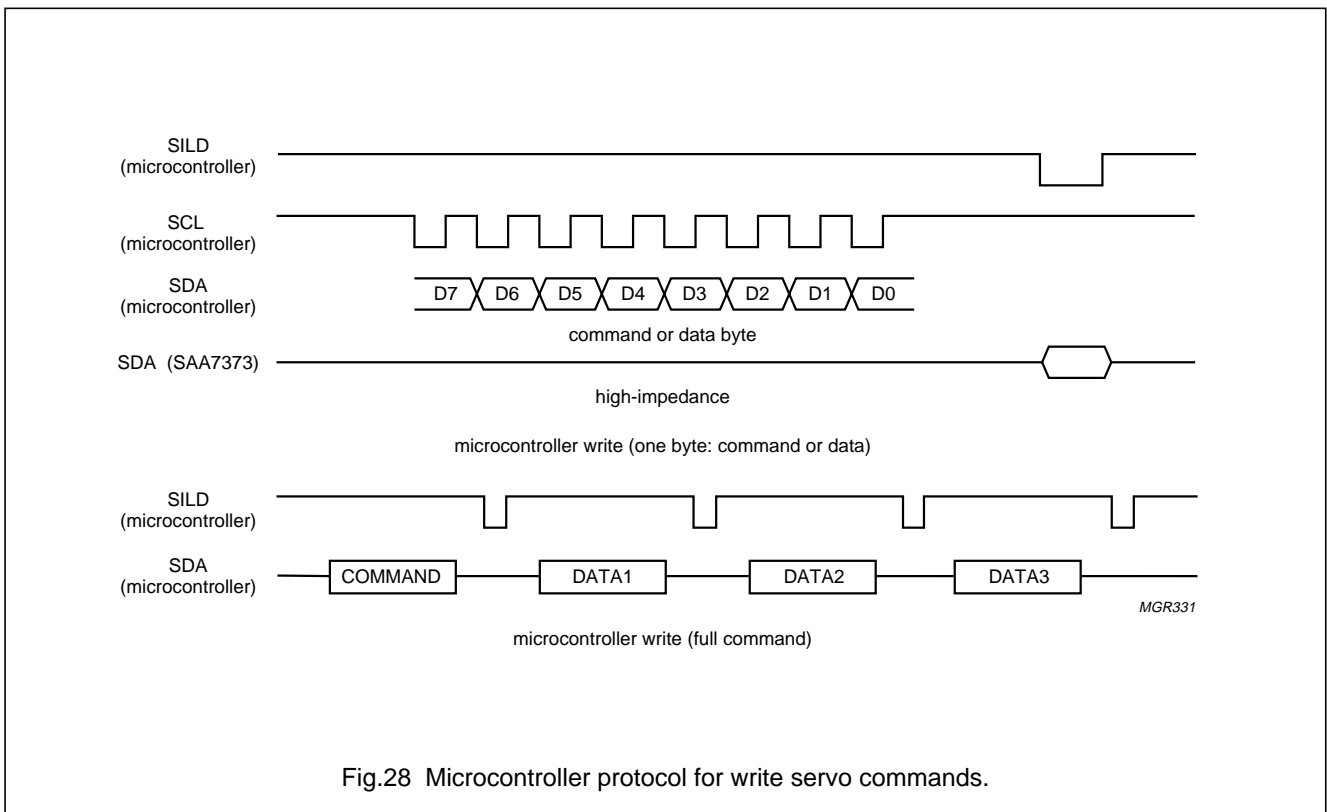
SILD
(microcontroller)

SCL
(microcontroller)

SDA
(microcontroller)

D7 D6 D5 D4 D3 D2 D1 D0

command or data byte

SDA (SAA7373)

high-impedance

microcontroller write (one byte: command or data)

SILD
(microcontroller)

SDA
(microcontroller)

COMMAND DATA1 DATA2 DATA3

MGR331

microcontroller write (full command)

Fig.28 Microcontroller protocol for write servo commands.